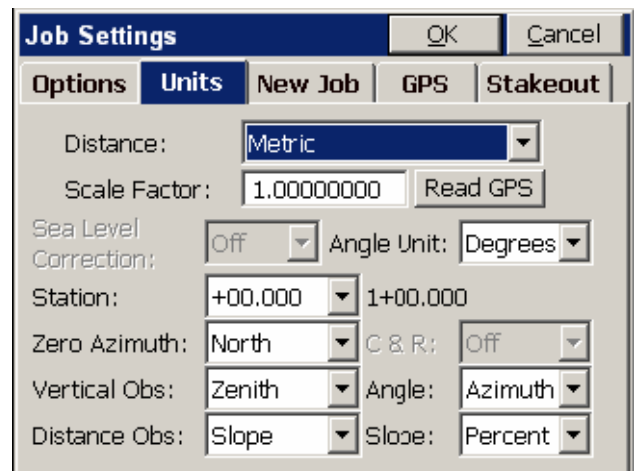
Job Settings OK Cancel

Options Units New Job GPS Stakeout

Distance: Metric

Scale Factor: 1.00000000 Read GPS

Sea Level Correction: Off Angle Unit: Degrees

Station: +00.000 1+00.000

Zero Azimuth: North C & R: Off

Vertical Obs: Zenith Angle: Azimuth

Distance Obs: Slope Slope: Percent